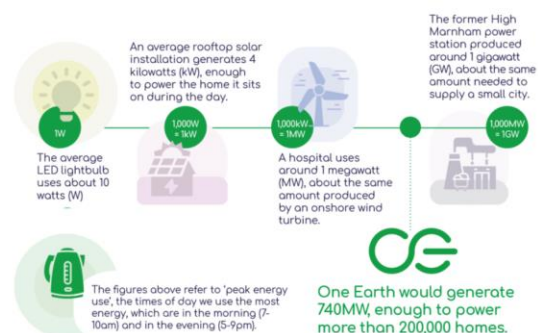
1W

The average LED lightbulb uses about 10 watts (W)

An average rooftop solar installation generates 4 kilowatts (kW), enough to power the home it sits on during the day.

1,000W = 1kW

1,000kW = 1MW

A hospital uses around 1 megawatt (MW), about the same amount produced by an onshore wind turbine.

The former High Marnham power station produced around 1 gigawatt (GW), about the same amount needed to supply a small city.

1,000MW = 1GW

The figures above refer to 'peak energy use', the times of day we use the most energy, which are in the morning (7-10am) and in the evening (5-9pm).

One Earth would generate 740MW, enough to power more than 200,000 homes.